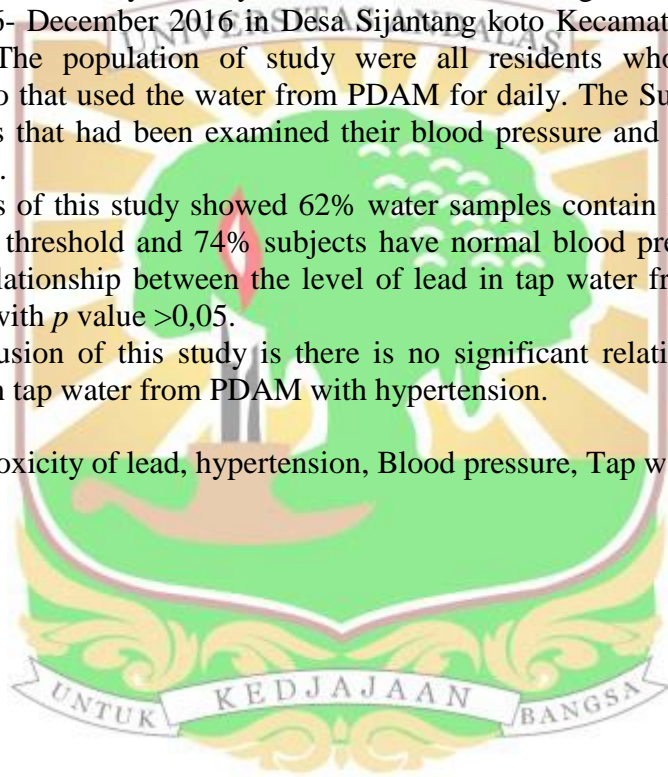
5- December 2016 in Desa Sijantang koto Kecamat

The population of study were all residents who

o that used the water from PDAM for daily. The Su

s that had been examined their blood pressure and

s of this study showed 62% water samples contain

threshold and 74% subjects have normal blood pre

lationship between the level of lead in tap water fr

with $p$ value >0,05.

usion of this study is there is no significant relati

n tap water from PDAM with hypertension.

oxicity of lead, hypertension, Blood pressure, Tap w

UNIVERSITAS ANDALAS

UNTUK KEDJAJAAN BANGSA